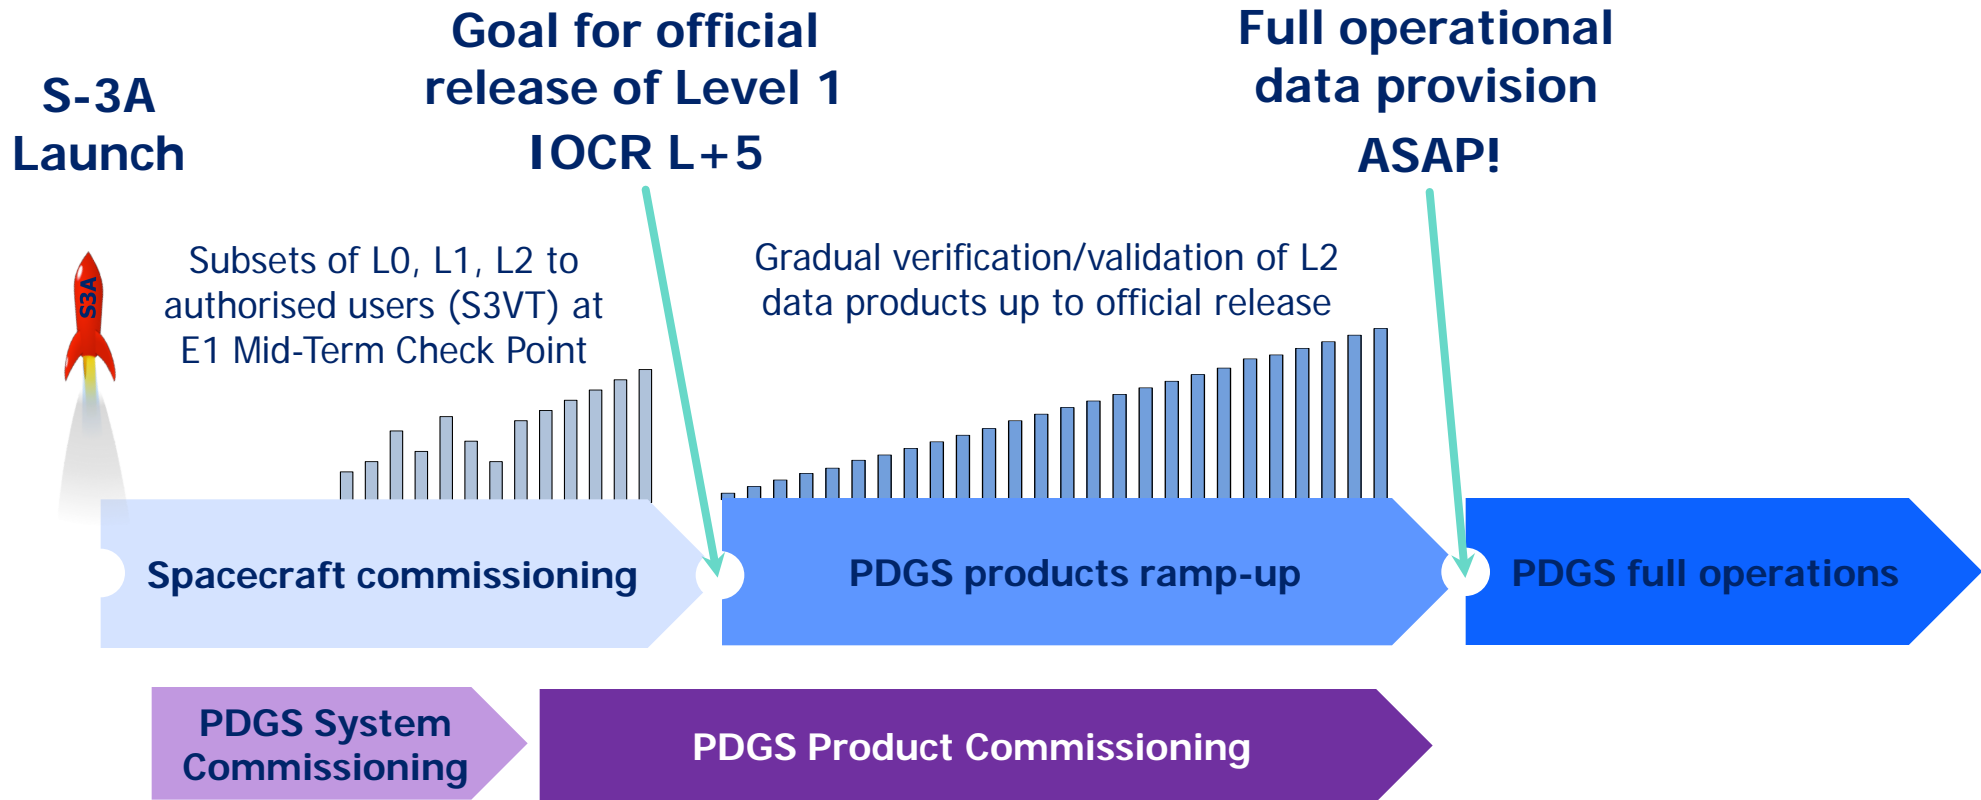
S-3A
Launch

Goal for official release of Level 1
IOCR L+5

Full operational data provision
ASAP!

S3A

Subsets of L0, L1, L2 to authorised users (S3VT) at E1 Mid-Term Check Point

Gradual verification/validation of L2 data products up to official release

Spacecraft commissioning

PDGS products ramp-up

PDGS full operations

PDGS System Commissioning

PDGS Product Commissioning